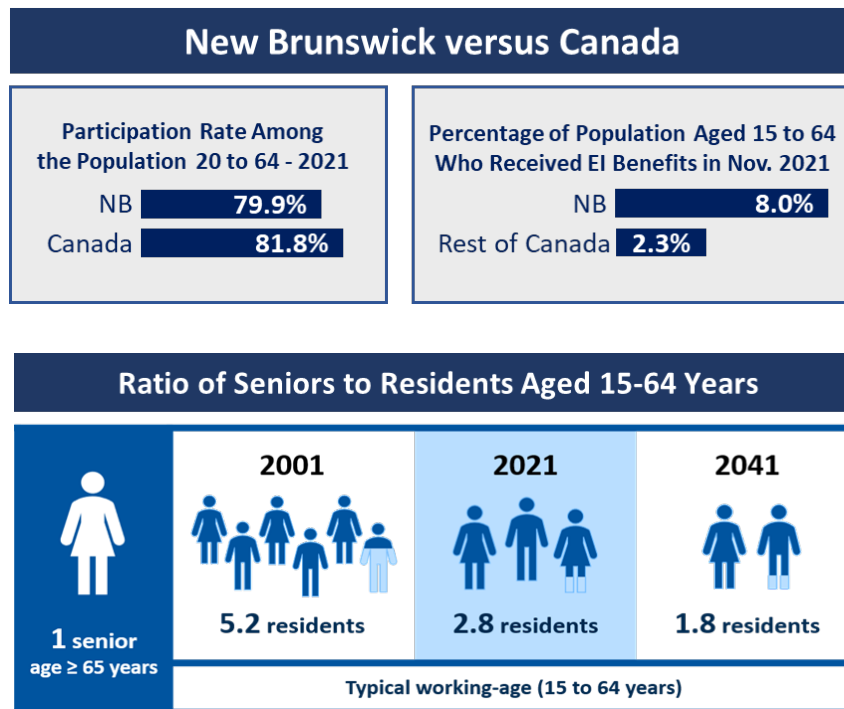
New Brunswick versus Canada

Participation Rate Among the Population 20 to 64 - 2021

NB 79.9%

Canada 81.8%

Percentage of Population Aged 15 to 64 Who Received EI Benefits in Nov. 2021

NB 8.0%

Rest of Canada 2.3%

Ratio of Seniors to Residents Aged 15-64 Years

1 senior
age ≥ 65 years

2001

5.2 residents

2021

2.8 residents

2041

1.8 residents

Typical working-age (15 to 64 years)